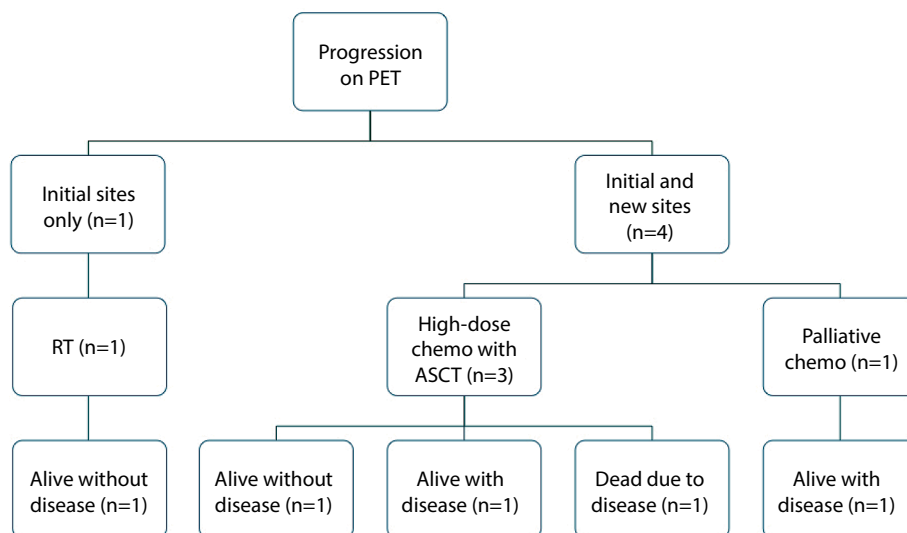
Progression on PET

Initial sites only (n=1)

Initial and new sites (n=4)

RT (n=1)

High-dose chemo with ASCT (n=3)

Palliative chemo (n=1)

Alive without disease (n=1)

Alive without disease (n=1)

Alive with disease (n=1)

Dead due to disease (n=1)

Alive with disease (n=1)